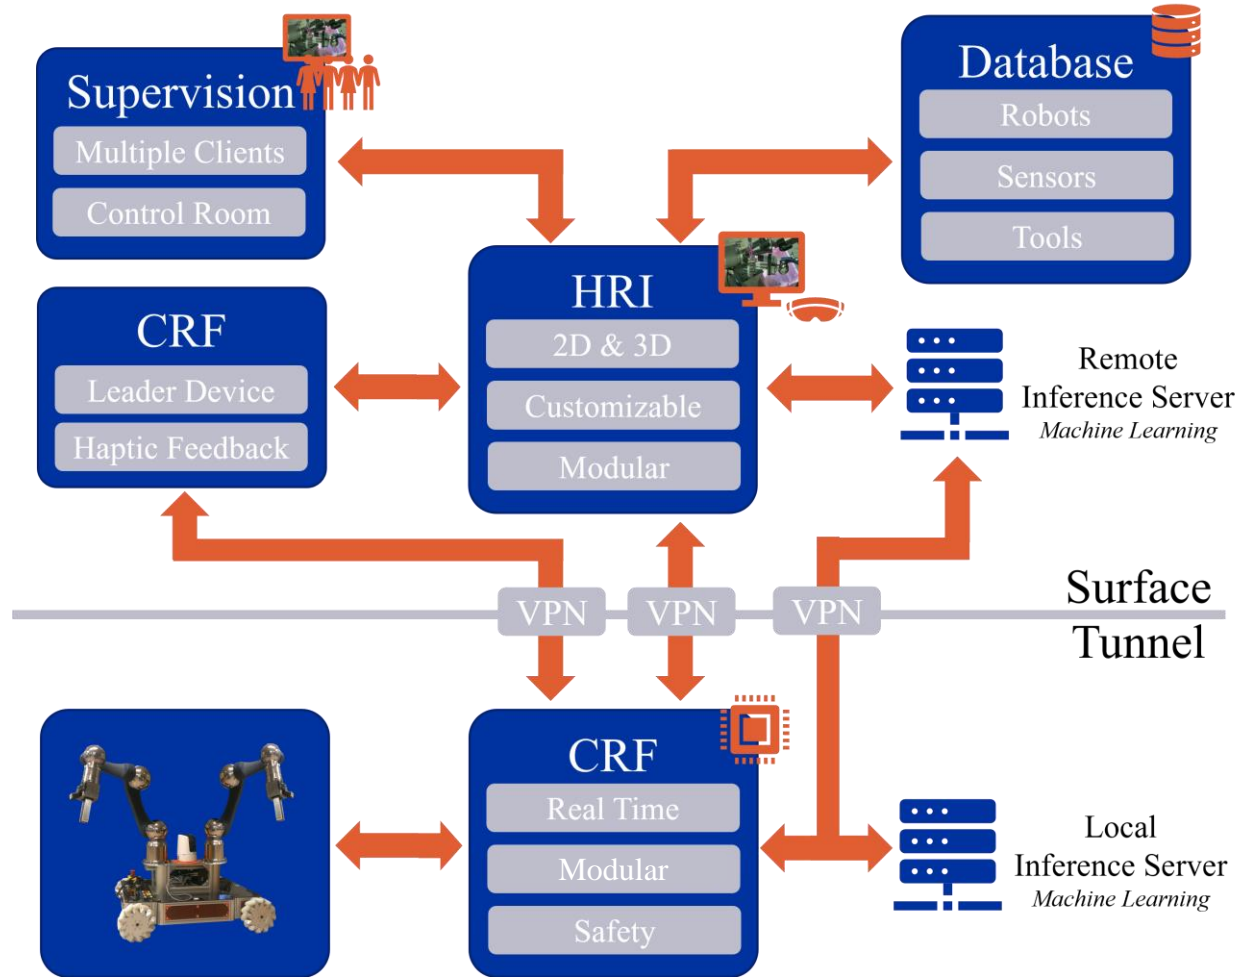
Supervision
Multiple Clients
Control Room

Database
Robots
Sensors
Tools

HRI
2D & 3D
Customizable
Modular

CRF
Leader Device
Haptic Feedback

Remote
Inference Server
Machine Learning

VPN
VPN
VPN

Surface
Tunnel

CRF
Real Time
Modular
Safety

Local
Inference Server
Machine Learning